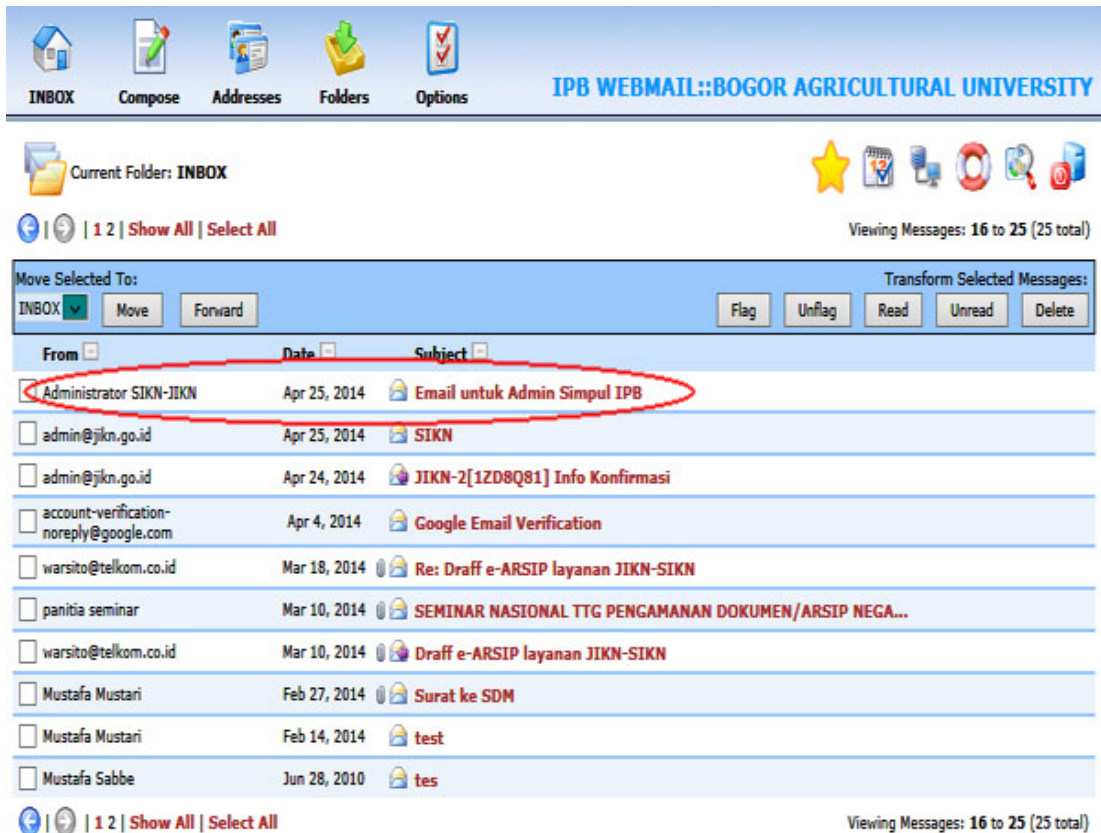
INBOX Compose Addresses Folders Options

IPB WEBMAIL::BOGOR AGRICULTURAL UNIVERSITY

Current Folder: INBOX

| 1 2 | Show All | Select All

Viewing Messages: 16 to 25 (25 total)

Move Selected To:
INBOX Move Forward

Transform Selected Messages:
Flag Unflag Read Unread Delete

| From | Date | Subject |
|---|---|---|
| Administrator SIKN-JIKN | Apr 25, 2014 | Email untuk Admin Simpul IPB |
| admin@jikn.go.id | Apr 25, 2014 | SIKN |
| admin@jikn.go.id | Apr 24, 2014 | JIKN-2[1ZD8Q81] Info Konfirmasi |
| account-verification-noreply@google.com | Apr 4, 2014 | Google Email Verification |
| warsito@telkom.co.id | Mar 18, 2014 | Re: Draff e-ARSIP layanan JIKN-SIKN |
| panitia seminar | Mar 10, 2014 | SEMINAR NASIONAL TTG PENGAMANAN DOKUMEN/ARSIP NEGA... |
| warsito@telkom.co.id | Mar 10, 2014 | Draff e-ARSIP layanan JIKN-SIKN |
| Mustafa Mustari | Feb 27, 2014 | Surat ke SDM |
| Mustafa Mustari | Feb 14, 2014 | test |
| Mustafa Sabbe | Jun 28, 2010 | tes |

| 1 2 | Show All | Select All

Viewing Messages: 16 to 25 (25 total)